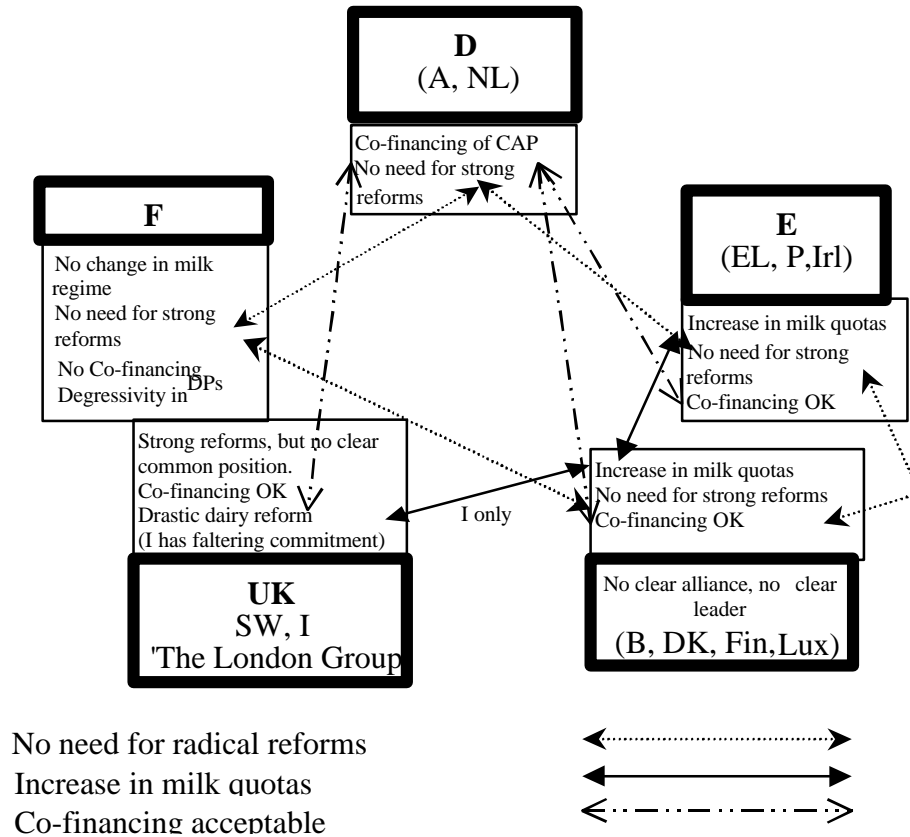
D
(A, NL)

Co-financing of CAP
No need for strong reforms

F

No change in milk regime
No need for strong reforms
No Co-financing
Degressivity in DPs

E
(EL, P,Irl)

Increase in milk quotas
No need for strong reforms
Co-financing OK

Strong reforms, but no clear common position.
Co-financing OK
Drastic dairy reform
(I has faltering commitment)

I only

Increase in milk quotas
No need for strong reforms
Co-financing OK

UK
SW, I
'The London Group

No clear alliance, no clear leader
(B, DK, Fin,Lux)

No need for radical reforms
Increase in milk quotas
Co-financing acceptable